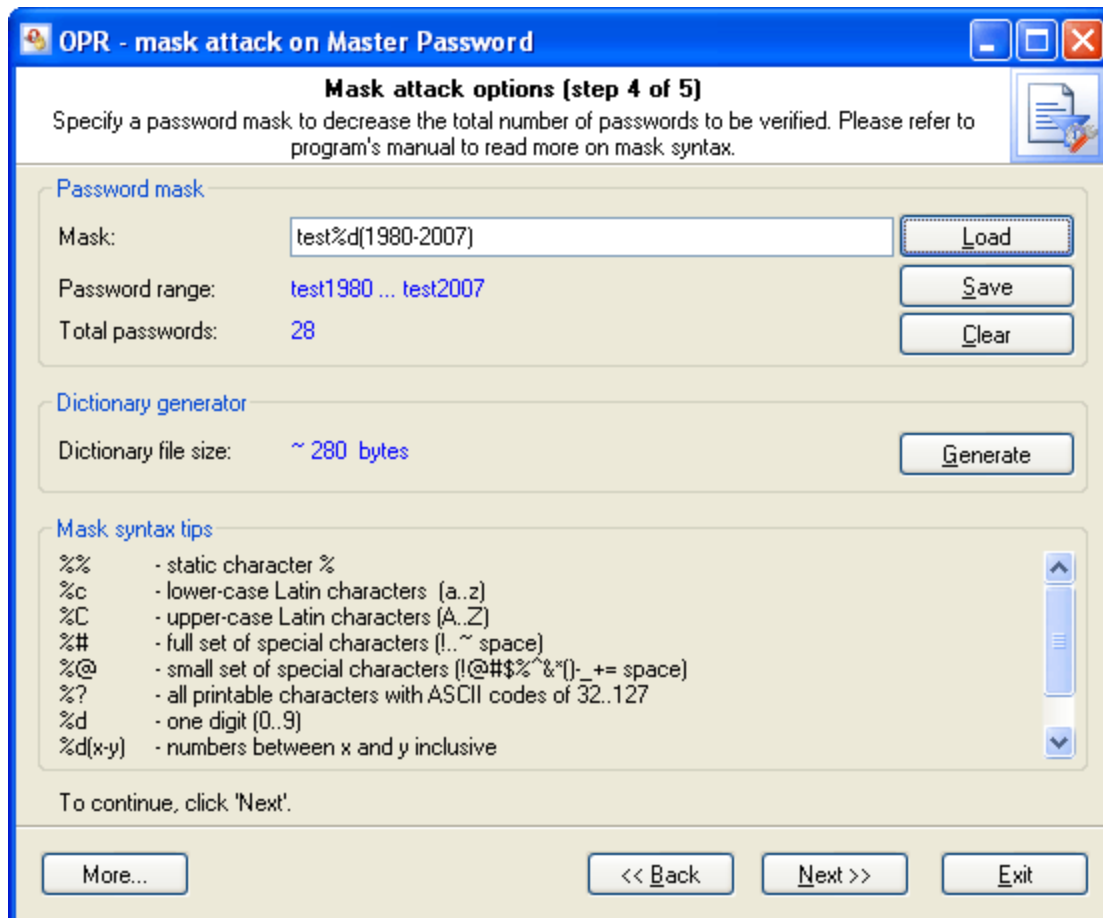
OPR - mask attack on Master Password

Mask attack options (step 4 of 5)
Specify a password mask to decrease the total number of passwords to be verified. Please refer to program's manual to read more on mask syntax.

Password mask
Mask: test%d(1980-2007)
Load
Password range: test1980 ... test2007
Save
Total passwords: 28
Clear

Dictionary generator
Dictionary file size: ~ 280 bytes
Generate

Mask syntax tips
%% - static character %
%c - lower-case Latin characters (a..z)
%C - upper-case Latin characters (A..Z)
%# - full set of special characters (!..~ space)
%@ - small set of special characters (!@#$%^&*()-_+= space)
%? - all printable characters with ASCII codes of 32..127
%d - one digit (0..9)
%d(x-y) - numbers between x and y inclusive

To continue, click 'Next'.

More...
<< Back
Next >>
Exit